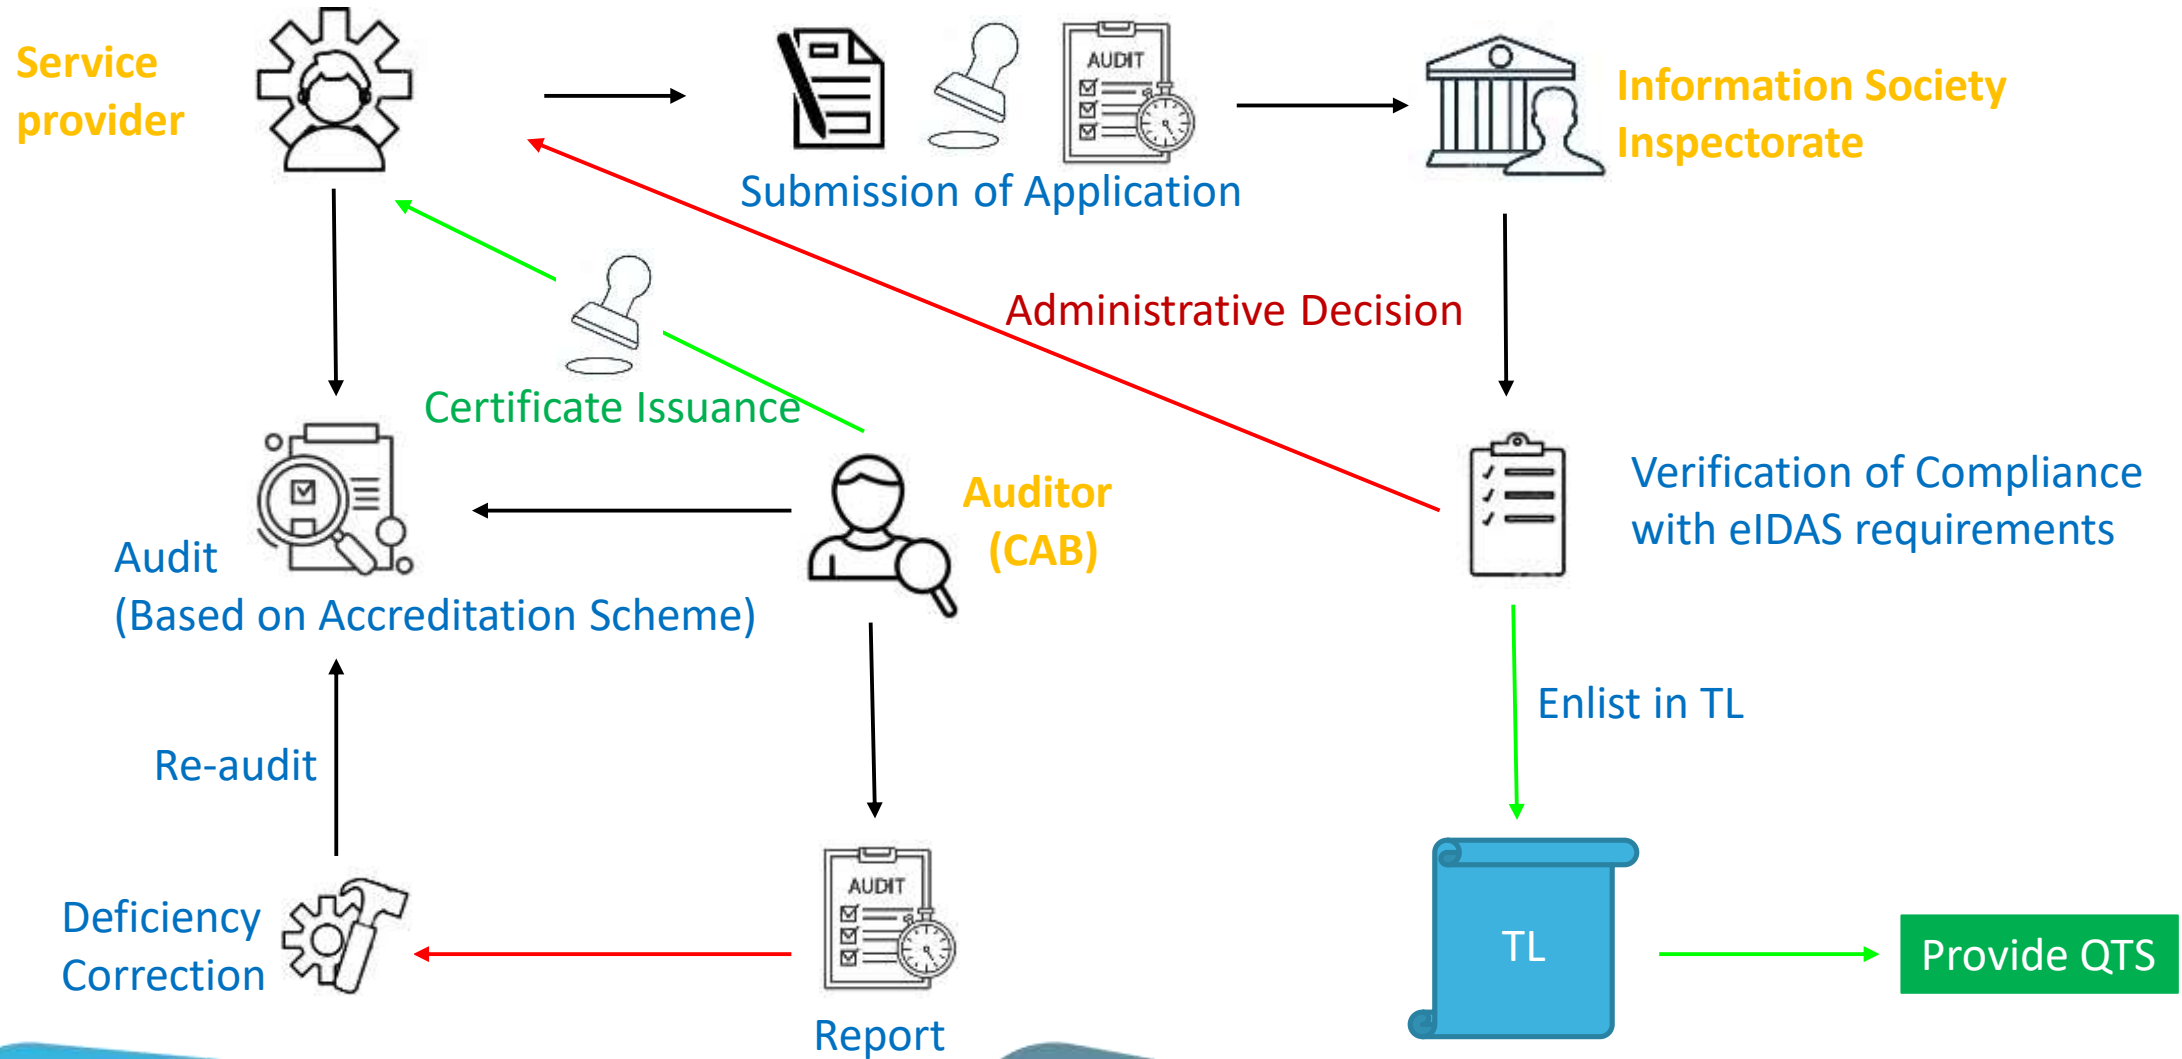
Service provider

AUDIT

Submission of Application

Information Society Inspectorate

Administrative Decision

Certificate Issuance

Auditor (CAB)

Verification of Compliance with eIDAS requirements

Audit
(Based on Accreditation Scheme)

Enlist in TL

Re-audit

Deficiency Correction

AUDIT

Report

TL

Provide QTS